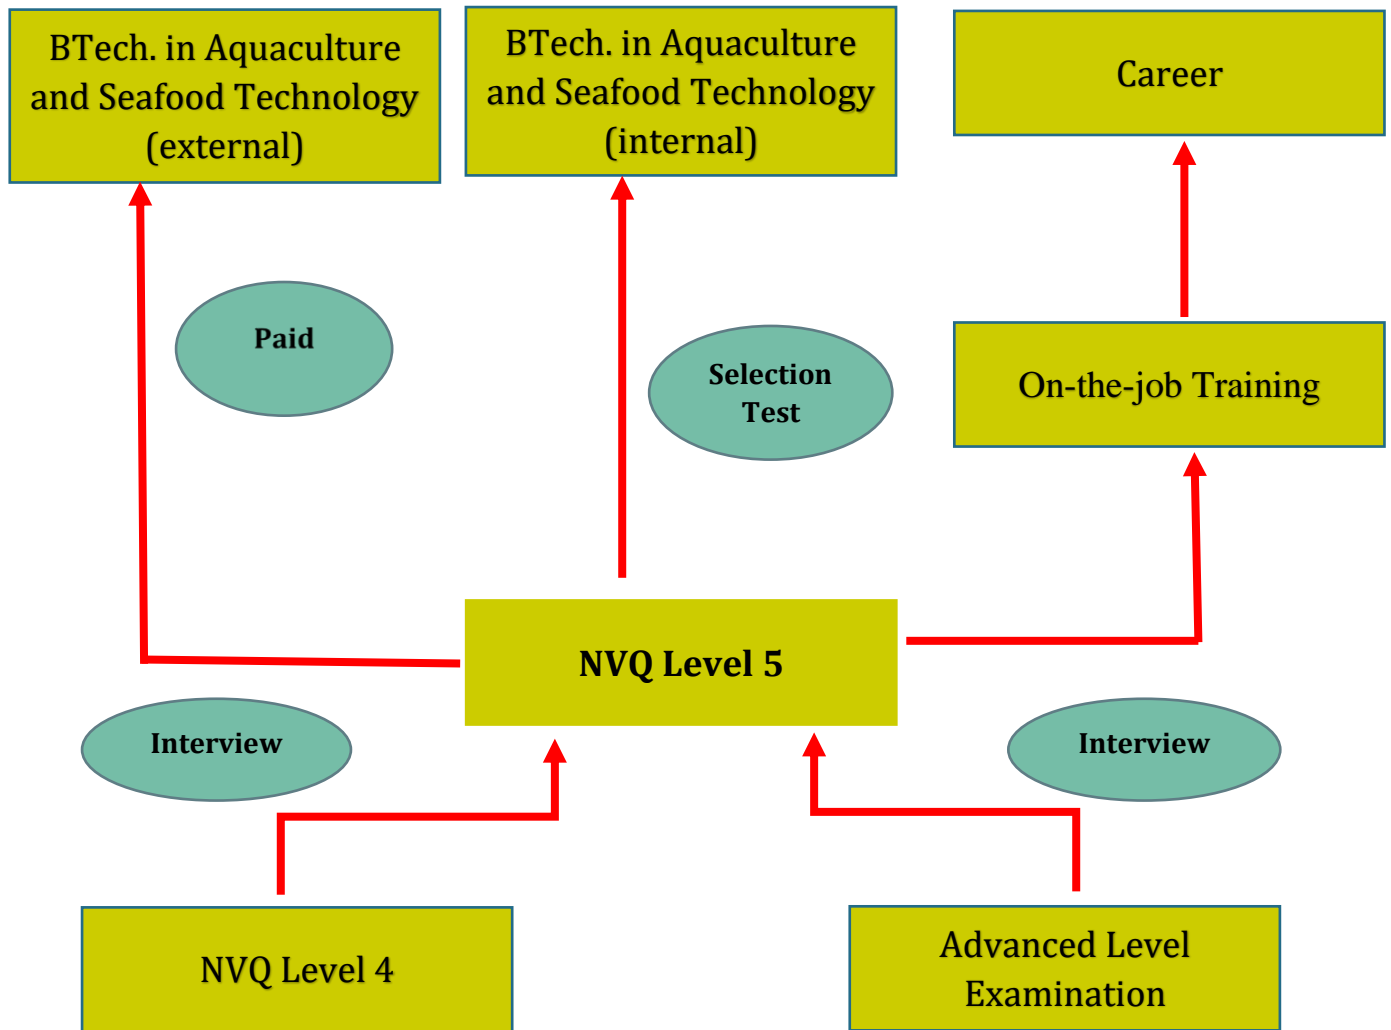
BTech. in Aquaculture and Seafood Technology (external)

BTech. in Aquaculture and Seafood Technology (internal)

Career

Paid

Selection Test

On-the-job Training

NVQ Level 5

Interview

Interview

NVQ Level 4

Advanced Level Examination